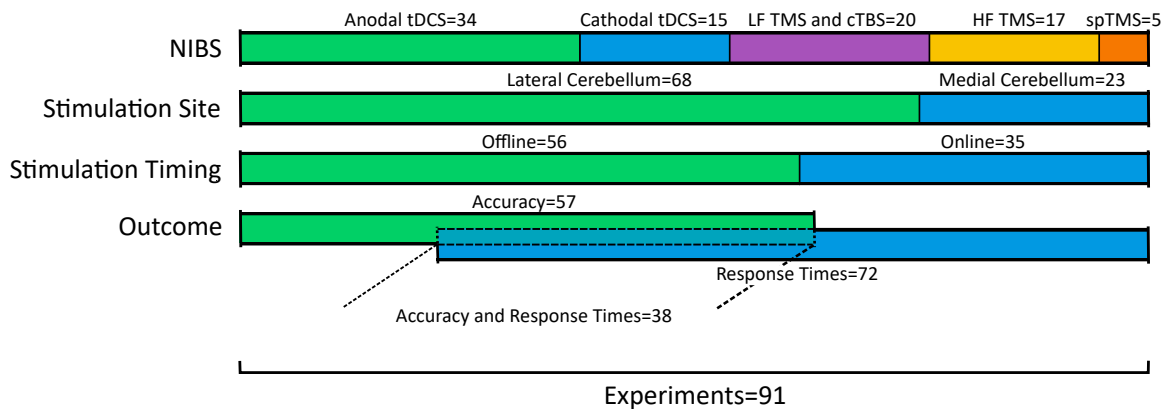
NIBS
Anodal tDCS=34
Cathodal tDCS=15
LF TMS and cTBS=20
HF TMS=17
spTMS=5

Stimulation Site
Lateral Cerebellum=68
Medial Cerebellum=23

Stimulation Timing
Offline=56
Online=35

Outcome
Accuracy=57
Response Times=72
Accuracy and Response Times=38

Experiments=91